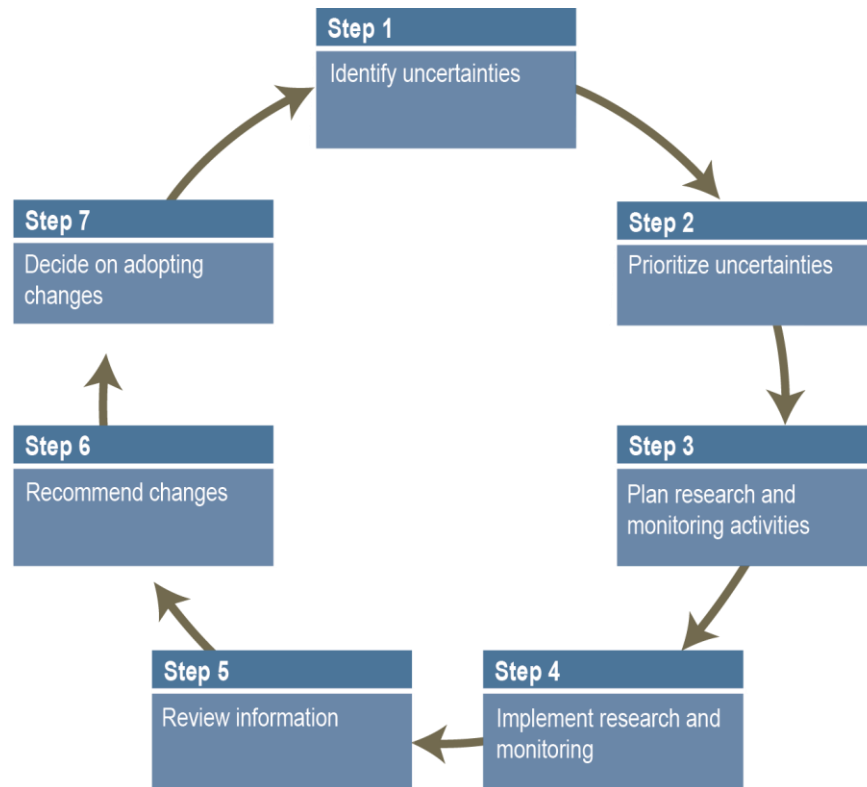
Step 1
Identify uncertainties

Step 2
Prioritize uncertainties

Step 3
Plan research and monitoring activities

Step 4
Implement research and monitoring

Step 5
Review information

Step 6
Recommend changes

Step 7
Decide on adopting changes